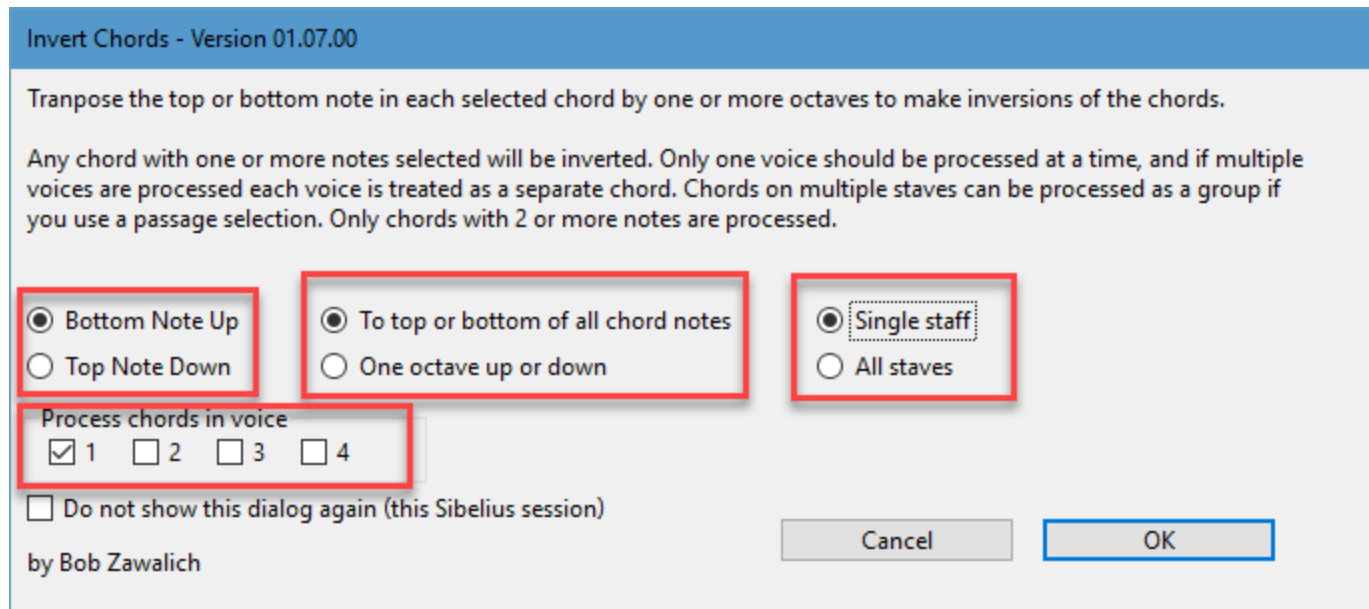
Invert Chords - Version 01.07.00

Tranpose the top or bottom note in each selected chord by one or more octaves to make inversions of the chords.

Any chord with one or more notes selected will be inverted. Only one voice should be processed at a time, and if multiple voices are processed each voice is treated as a separate chord. Chords on multiple staves can be processed as a group if you use a passage selection. Only chords with 2 or more notes are processed.

Bottom Note Up
Top Note Down

To top or bottom of all chord notes
One octave up or down

Single staff
All staves

Process chords in voice
1 2 3 4

Do not show this dialog again (this Sibelius session)

by Bob Zawalich

Cancel
OK